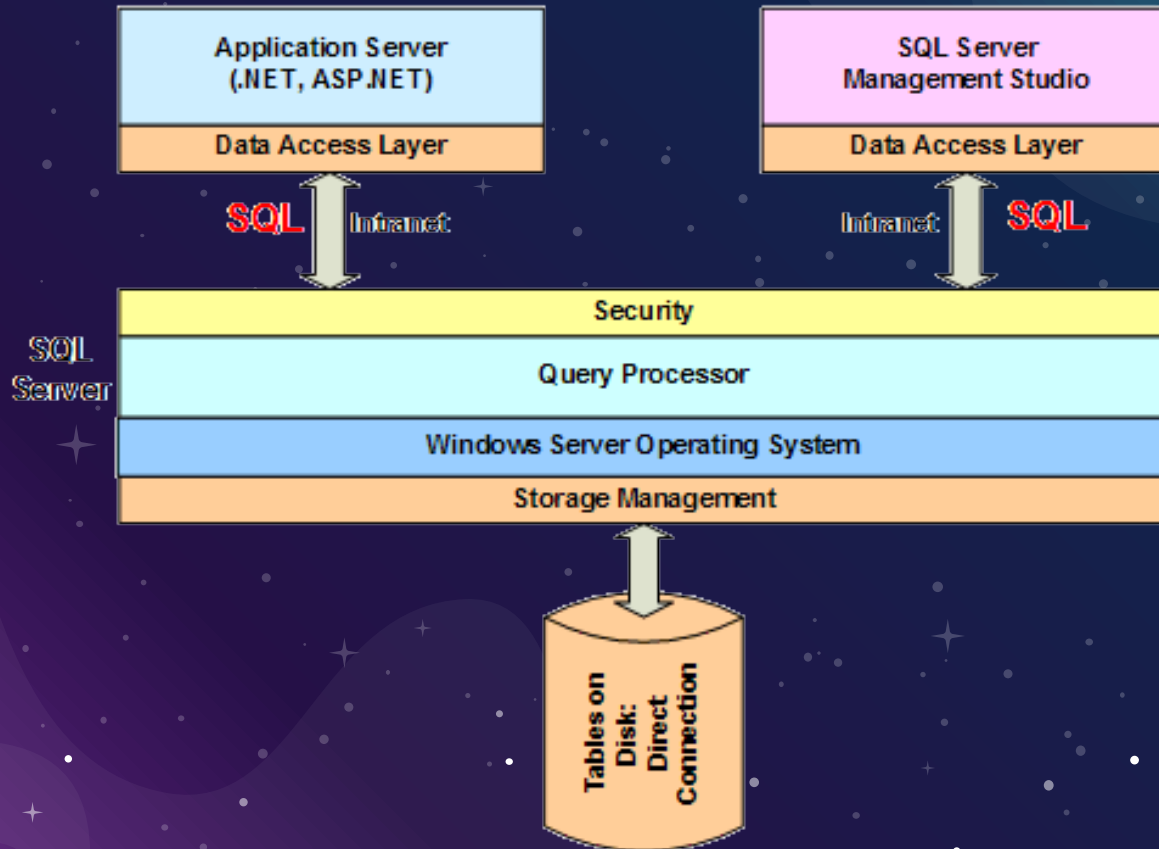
Application Server
(.NET, ASP.NET)

Data Access Layer

SQL Server
Management Studio

Data Access Layer

SQL

Intranet

Intranet

SQL

SQL Server

Security

Query Processor

Windows Server Operating System

Storage Management

Tables on Disk: Direct Connection